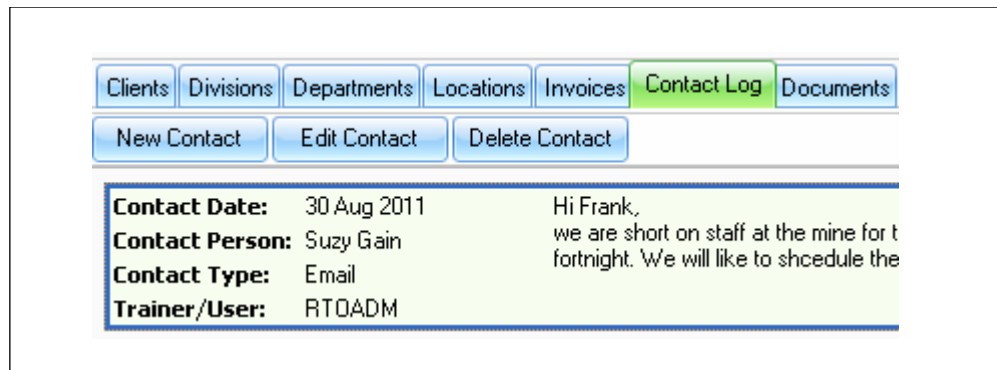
Clients | Divisions | Departments | Locations | Invoices | Contact Log | Documents

New Contact | Edit Contact | Delete Contact

**Contact Date:** 30 Aug 2011
**Contact Person:** Suzy Gain
**Contact Type:** Email
**Trainer/User:** RTOADM

Hi Frank,
we are short on staff at the mine for t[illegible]
fortnight. We will like to shcedule the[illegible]